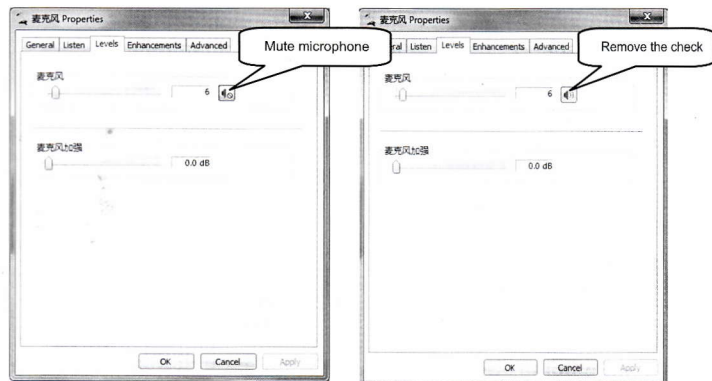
麦克风 Properties

General Listen Levels Enhancements Advanced

Mute microphone

麦克风

6

麦克风加强

0.0 dB

OK Cancel Apply

麦克风 Properties

eral Listen Levels Enhancements Advanced

Remove the check

麦克风

6

麦克风加强

0.0 dB

OK Cancel Apply